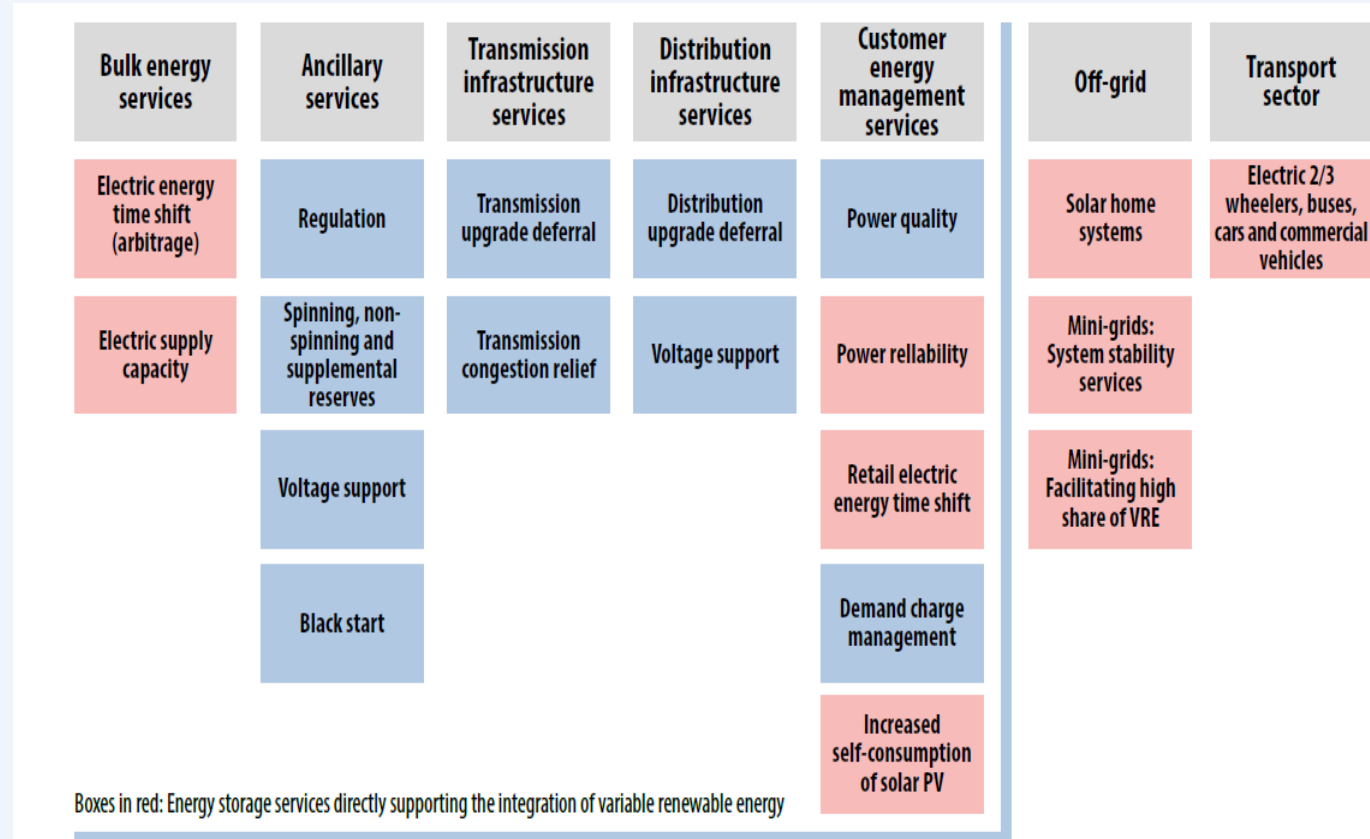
| Bulk energy services | Ancillary services | Transmission infrastructure services | Distribution infrastructure services | Customer energy management services | Off-grid | Transport sector |
|---|---|---|---|---|---|---|
| Electric energy time shift (arbitrage) | Regulation | Transmission upgrade deferral | Distribution upgrade deferral | Power quality | Solar home systems | Electric 2/3 wheelers, buses, cars and commercial vehicles |
| Electric supply capacity | Spinning, non-spinning and supplemental reserves | Transmission congestion relief | Voltage support | Power rellability | Mini-grids: System stability services | |
| | Voltage support | | | Retail electric energy time shift | Mini-grids: Facilitating high share of VRE | |
| | Black start | | | Demand charge management | | |
| | | | | Increased self-consumption of solar PV | | |

Boxes in red: Energy storage services directly supporting the integration of variable renewable energy